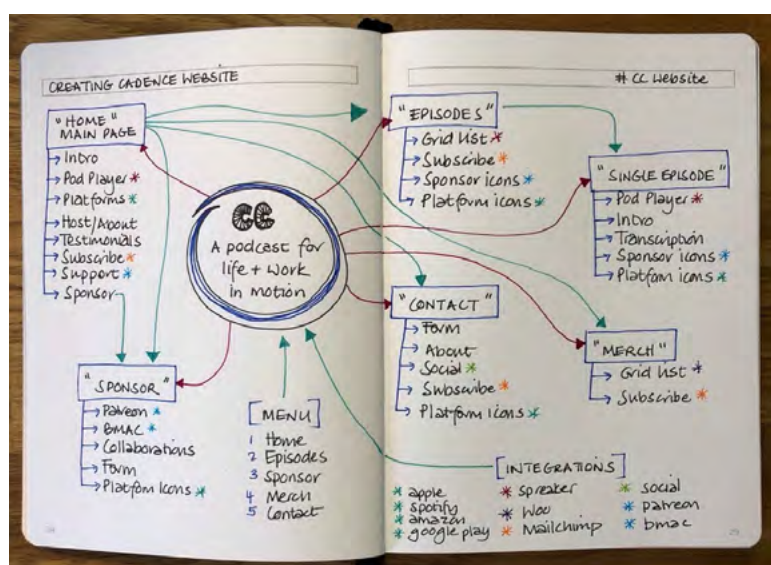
CREATING CADENCE WEBSITE

"HOME" MAIN PAGE
Intro
Pod Player *
Platforms *
Host/About
Testimonials
Subscribe *
Support *
Sponsor

CC
A podcast for life + work in motion

"SPONSOR"
Patreon *
BMAC *
Collaborations
Form
Platform Icons *

[MENU]
1 Home
2 Episodes
3 Sponsor
4 Merch
5 Contact

# CC Website

"EPISODES"
Grid List *
Subscribe *
Sponsor icons *
Platform icons *

"SINGLE EPISODE"
Pod Player *
Intro
Transcription
Sponsor icons *
Platform icons *

"CONTACT"
Form
About
Social *
Subscribe *
Platform icons *

"MERCH"
Grid List *
Subscribe *

[INTEGRATIONS]
* apple
* spotify
* amazon
* google play
* spreaker
* Woo
* Mailchimp
* social
* patreon
* bmac